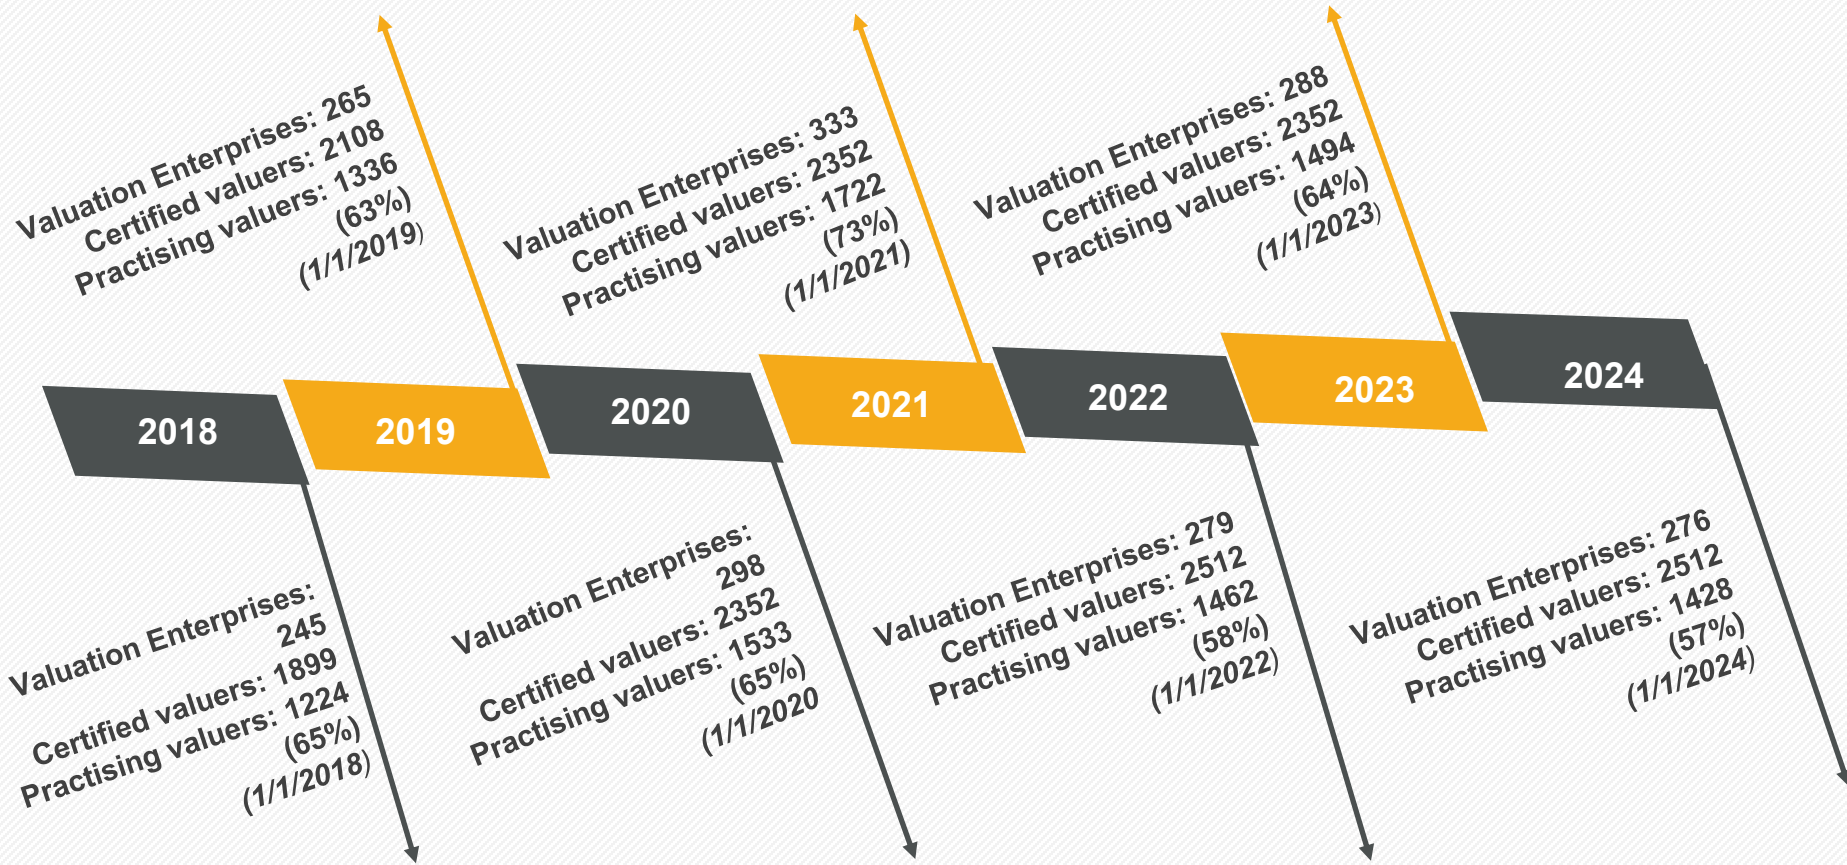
Valuation Enterprises: 265
Certified valuers: 2108
Practising valuers: 1336
(63%)
(1/1/2019)

Valuation Enterprises: 333
Certified valuers: 2352
Practising valuers: 1722
(73%)
(1/1/2021)

Valuation Enterprises: 288
Certified valuers: 2352
Practising valuers: 1494
(64%)
(1/1/2023)

2018

2019

2020

2021

2022

2023

2024

Valuation Enterprises:
245
Certified valuers: 1899
Practising valuers: 1224
(65%)
(1/1/2018)

Valuation Enterprises:
298
Certified valuers: 2352
Practising valuers: 1533
(65%)
(1/1/2020

Valuation Enterprises: 279
Certified valuers: 2512
Practising valuers: 1462
(58%)
(1/1/2022)

Valuation Enterprises: 276
Certified valuers: 2512
Practising valuers: 1428
(57%)
(1/1/2024)